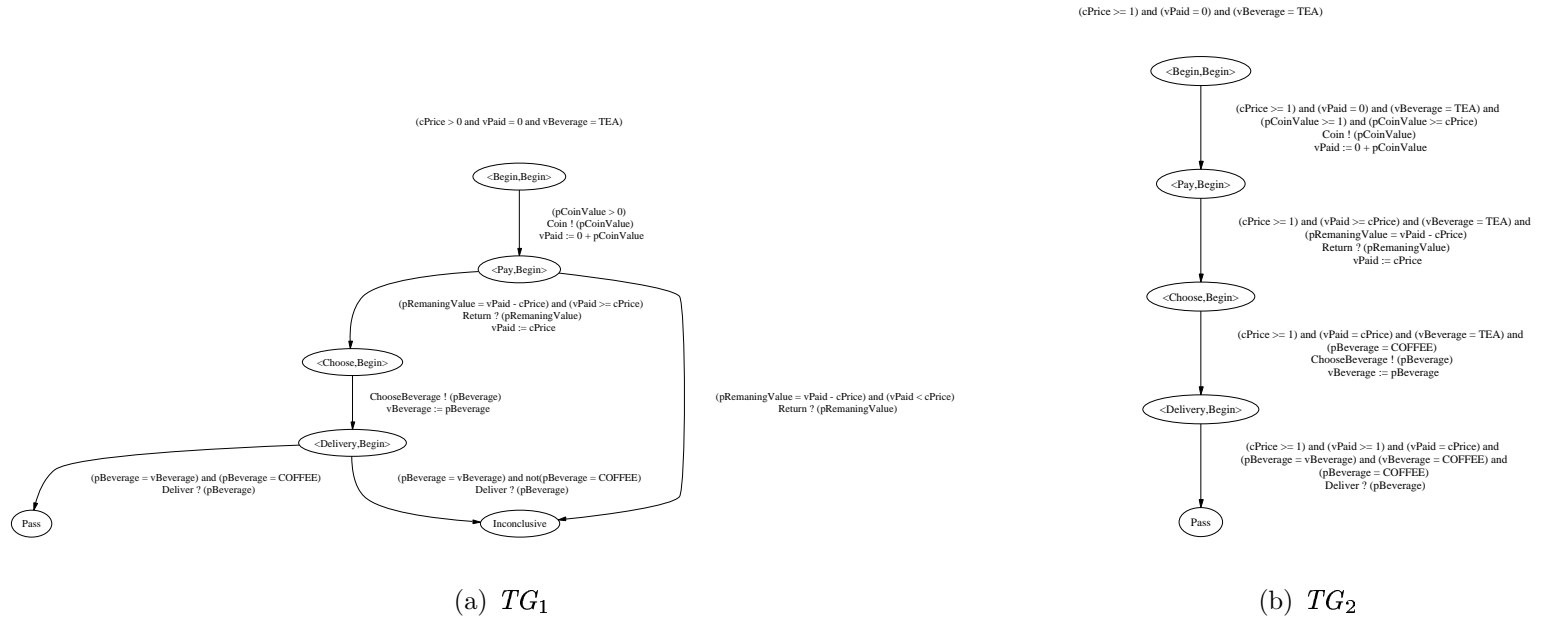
(cPrice > 0 and vPaid = 0 and vBeverage = TEA)

<Begin,Begin>

(pCoinValue > 0)
Coin ! (pCoinValue)
vPaid := 0 + pCoinValue

<Pay,Begin>

(pRemaningValue = vPaid - cPrice) and (vPaid >= cPrice)
Return ? (pRemaningValue)
vPaid := cPrice

<Choose,Begin>

ChooseBeverage ! (pBeverage)
vBeverage := pBeverage

<Delivery,Begin>

(pRemaningValue = vPaid - cPrice) and (vPaid < cPrice)
Return ? (pRemaningValue)

(pBeverage = vBeverage) and (pBeverage = COFFEE)
Deliver ? (pBeverage)

(pBeverage = vBeverage) and not(pBeverage = COFFEE)
Deliver ? (pBeverage)

Pass

Inconclusive

(a) $TG_1$

(cPrice >= 1) and (vPaid = 0) and (vBeverage = TEA)

<Begin,Begin>

(cPrice >= 1) and (vPaid = 0) and (vBeverage = TEA) and
(pCoinValue >= 1) and (pCoinValue >= cPrice)
Coin ! (pCoinValue)
vPaid := 0 + pCoinValue

<Pay,Begin>

(cPrice >= 1) and (vPaid >= cPrice) and (vBeverage = TEA) and
(pRemaningValue = vPaid - cPrice)
Return ? (pRemaningValue)
vPaid := cPrice

<Choose,Begin>

(cPrice >= 1) and (vPaid = cPrice) and (vBeverage = TEA) and
(pBeverage = COFFEE)
ChooseBeverage ! (pBeverage)
vBeverage := pBeverage

<Delivery,Begin>

(cPrice >= 1) and (vPaid >= 1) and (vPaid = cPrice) and
(pBeverage = vBeverage) and (vBeverage = COFFEE) and
(pBeverage = COFFEE)
Deliver ? (pBeverage)

Pass

(b) $TG_2$